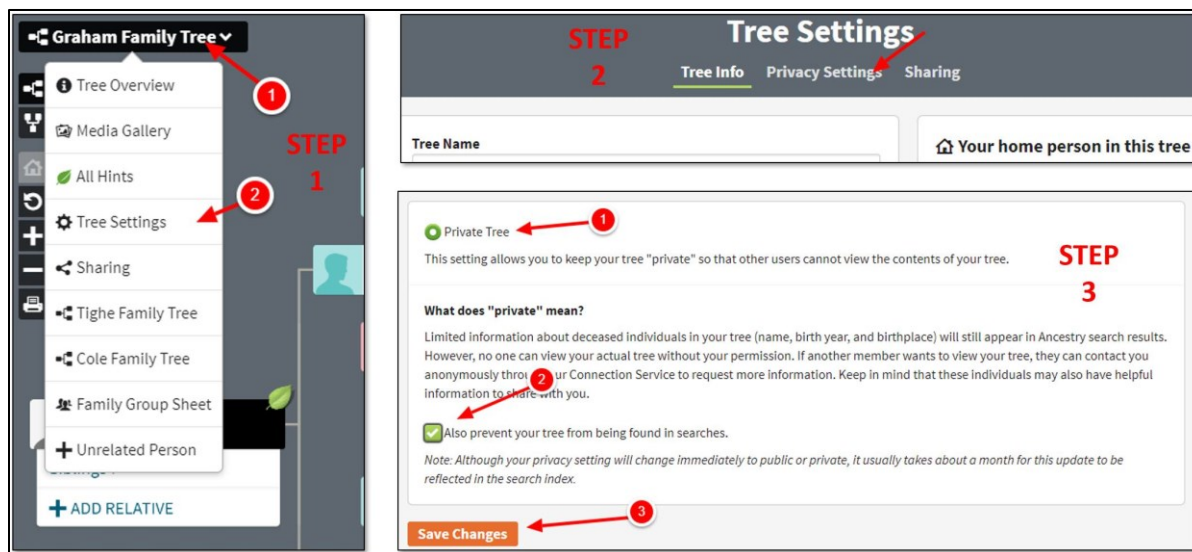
Graham Family Tree

Tree Overview
Media Gallery
All Hints
Tree Settings
Sharing
Tighe Family Tree
Cole Family Tree
Family Group Sheet
Unrelated Person

ADD RELATIVE

1
2
STEP 1

STEP 2
Tree Settings
Tree Info Privacy Settings Sharing

Tree Name
Your home person in this tree

Private Tree
1
This setting allows you to keep your tree "private" so that other users cannot view the contents of your tree.

STEP 3

What does "private" mean?

Limited information about deceased individuals in your tree (name, birth year, and birthplace) will still appear in Ancestry search results. However, no one can view your actual tree without your permission. If another member wants to view your tree, they can contact you anonymously throu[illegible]ur Connection Service to request more information. Keep in mind that these individuals may also have helpful information to sha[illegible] with you.
2
Also prevent your tree from being found in searches.

Note: Although your privacy setting will change immediately to public or private, it usually takes about a month for this update to be reflected in the search index.

Save Changes
3